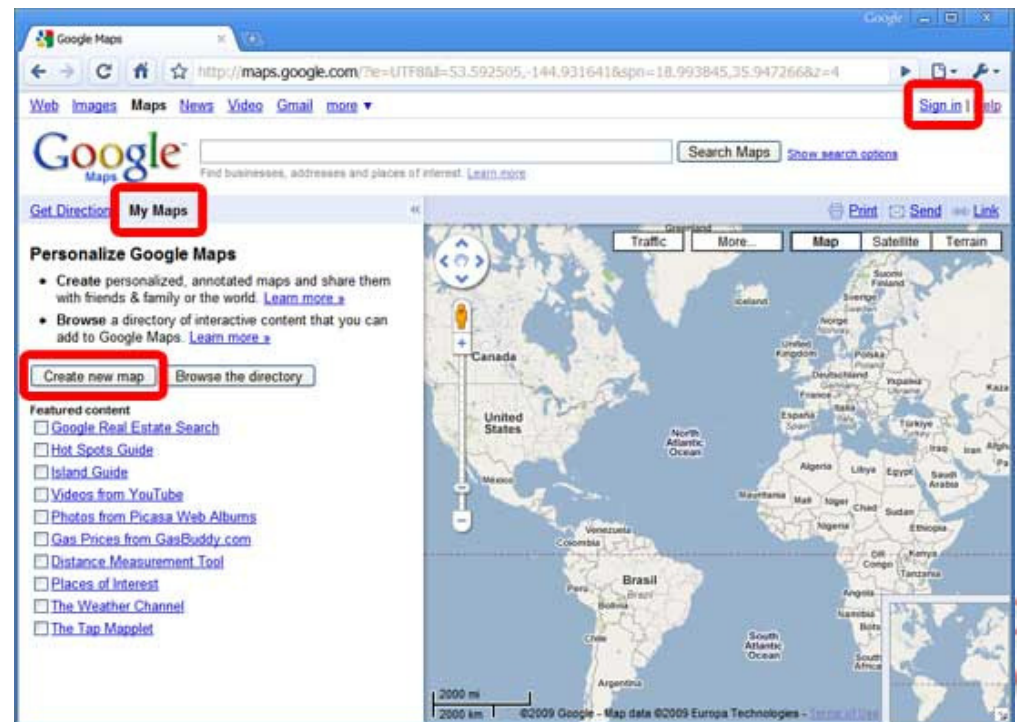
Google Maps

http://maps.google.com/?ie=UTF8&ll=53.592505,-144.931641&spn=18.993845,35.947266&z=4

Web Images Maps News Video Gmail more ▾

Sign in | Help

Google Maps

Search Maps Show search options

Find businesses, addresses and places of interest. Learn more

Get Directions My Maps

Print Send Link

Personalize Google Maps

• Create personalized, annotated maps and share them with friends & family or the world. Learn more »

• Browse a directory of interactive content that you can add to Google Maps. Learn more »

Create new map Browse the directory

Featured content

Google Real Estate Search

Hot Spots Guide

Island Guide

Videos from YouTube

Photos from Picasa Web Albums

Gas Prices from GasBuddy.com

Distance Measurement Tool

Places of Interest

The Weather Channel

The Tap Mapplet

Traffic More... Map Satellite Terrain

Greenland Iceland Suomi Finland Sverige Norge United Kingdom Polska Deutschland Україна France España Italia Türkiye Iraq Iran Canada United States North Atlantic Ocean México Algeria Libya Egypt Saudi Arabia Mauritania Mali Niger Chad Sudan Nigeria Ethiopia Venezuela Colombia DR Congo Kenya Tanzania Brasil Peru Bolivia Angola Namibia Chile South Atlantic Ocean Argentina South Africa

2000 mi
2000 km

©2009 Google - Map data ©2009 Europa Technologies - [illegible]